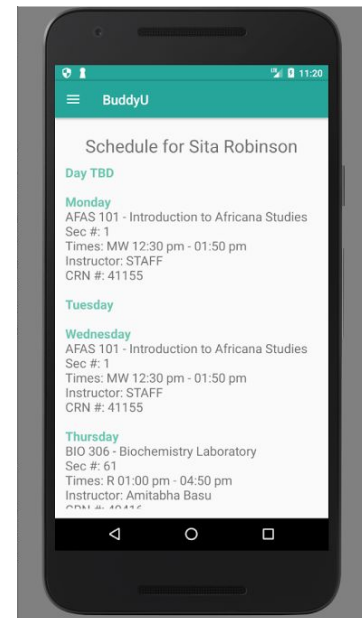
11:20

BuddyU

Schedule for Sita Robinson

Day TBD

Monday
AFAS 101 - Introduction to Africana Studies
Sec #: 1
Times: MW 12:30 pm - 01:50 pm
Instructor: STAFF
CRN #: 41155

Tuesday

Wednesday
AFAS 101 - Introduction to Africana Studies
Sec #: 1
Times: MW 12:30 pm - 01:50 pm
Instructor: STAFF
CRN #: 41155

Thursday
BIO 306 - Biochemistry Laboratory
Sec #: 61
Times: R 01:00 pm - 04:50 pm
Instructor: Amitabha Basu
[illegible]